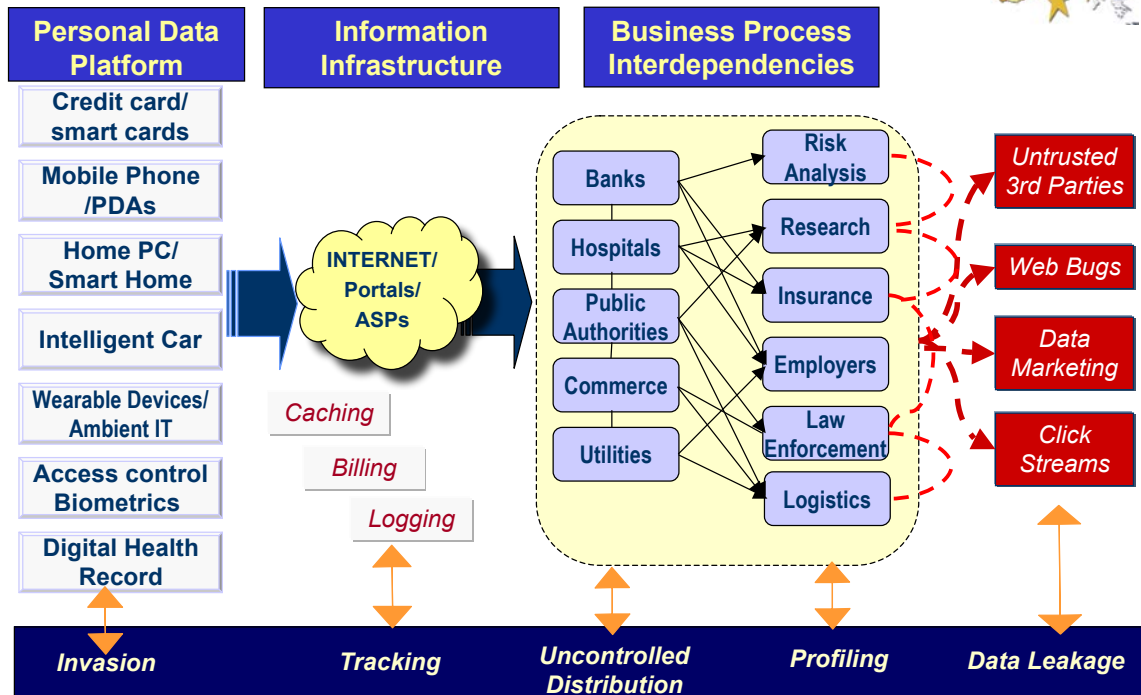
Personal Data Platform

Information Infrastructure

Business Process Interdependencies

Credit card/ smart cards

Mobile Phone /PDAs

Home PC/ Smart Home

Intelligent Car

Wearable Devices/ Ambient IT

Access control Biometrics

Digital Health Record

INTERNET/ Portals/ ASPs

Caching

Billing

Logging

Banks

Hospitals

Public Authorities

Commerce

Utilities

Risk Analysis

Research

Insurance

Employers

Law Enforcement

Logistics

Untrusted 3rd Parties

Web Bugs

Data Marketing

Click Streams

Invasion

Tracking

Uncontrolled Distribution

Profiling

Data Leakage